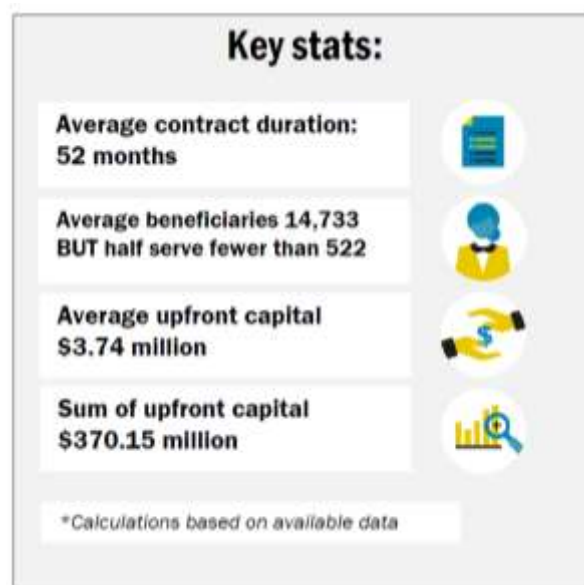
Key stats:

Average contract duration:
52 months

Average beneficiaries 14,733
BUT half serve fewer than 522

Average upfront capital
\$3.74 million

Sum of upfront capital
\$370.15 million

*Calculations based on available data